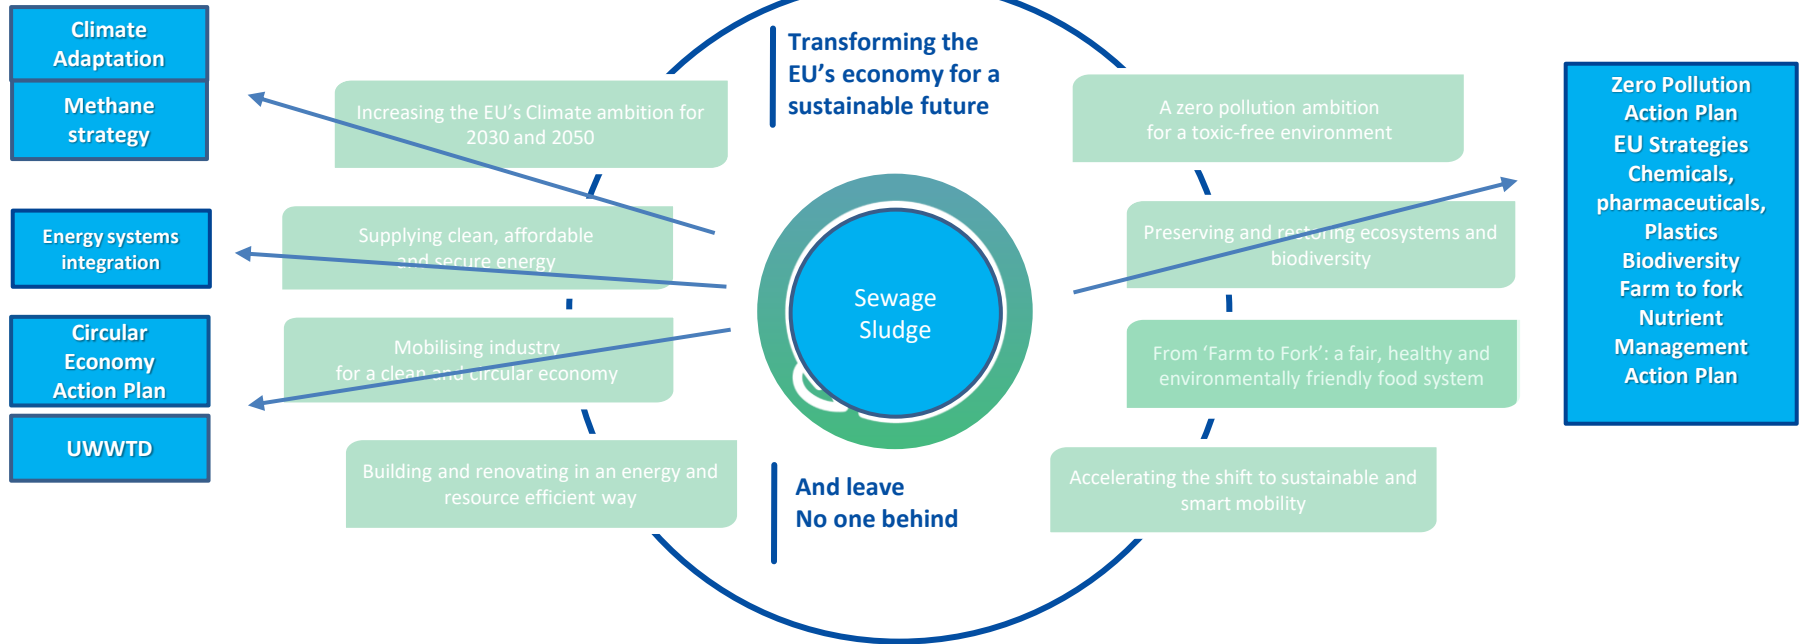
Climate Adaptation

Methane strategy

Energy systems integration

Circular Economy Action Plan

UWWTD

Transforming the EU's economy for a sustainable future

Increasing the EU's Climate ambition for 2030 and 2050

Supplying clean, affordable and secure energy

Mobilising industry for a clean and circular economy

Building and renovating in an energy and resource efficient way

Sewage Sludge

A zero pollution ambition for a toxic-free environment

Preserving and restoring ecosystems and biodiversity

From 'Farm to Fork': a fair, healthy and environmentally friendly food system

Accelerating the shift to sustainable and smart mobility

And leave No one behind

Zero Pollution Action Plan
EU Strategies
Chemicals, pharmaceuticals, Plastics
Biodiversity
Farm to fork
Nutrient Management Action Plan